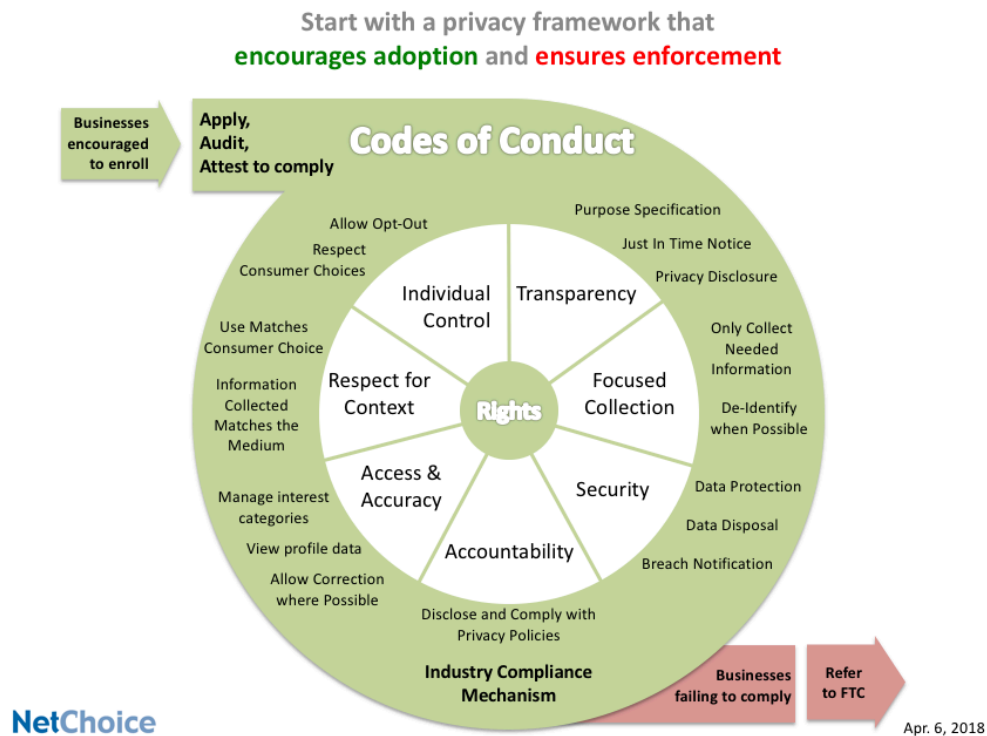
Start with a privacy framework that
encourages adoption and ensures enforcement

Businesses encouraged to enroll

Apply, Audit, Attest to comply

Codes of Conduct

Allow Opt-Out
Respect Consumer Choices

Purpose Specification
Just In Time Notice
Privacy Disclosure

Individual Control

Transparency

Use Matches Consumer Choice

Information Collected Matches the Medium

Respect for Context

Rights

Focused Collection

Only Collect Needed Information

De-Identify when Possible

Access & Accuracy

Security

Accountability

Manage interest categories
View profile data
Allow Correction where Possible

Data Protection
Data Disposal
Breach Notification

Disclose and Comply with Privacy Policies

Industry Compliance Mechanism

Businesses failing to comply

Refer to FTC

NetChoice

Apr. 6, 2018